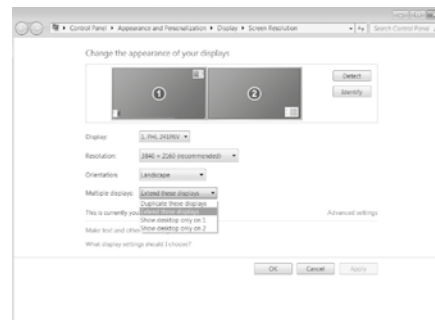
Control Panel ▸ Appearance and Personalization ▸ Display ▸ Screen Resolution

Search Control Panel

Change the appearance of your displays

1

2

Detect

Identify

Display: 1. PHL 241RGV

Resolution: 3840 × 2160 (recommended)

Orientation: Landscape

Multiple displays: Extend these displays

Duplicate these displays
Extend these displays
Show desktop only on 1
Show desktop only on 2

This is currently you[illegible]

Advanced settings

Make text and other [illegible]

What display settings should I choose?

OK

Cancel

Apply